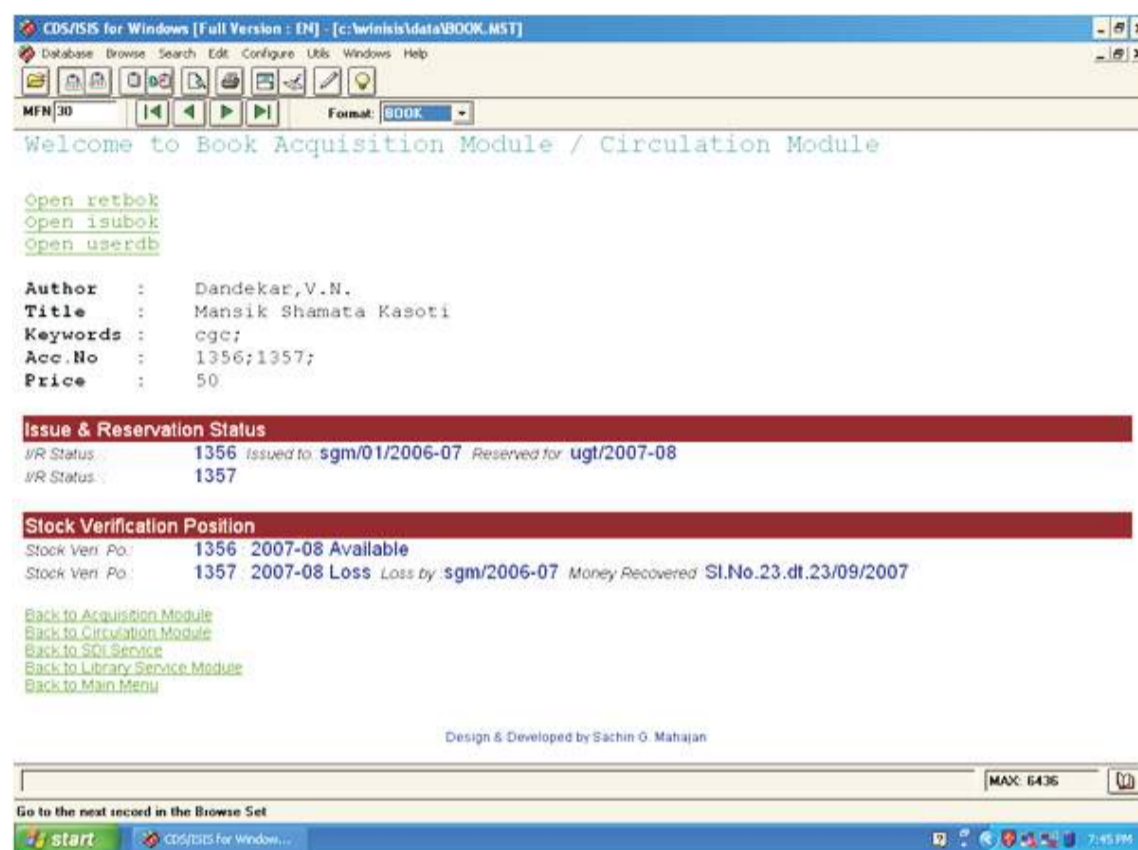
CDS/ISIS for Windows [Full Version : EN] - [c:\winisis\data\BOOK.MST]

Database Browse Search Edit Configure Utils Windows Help

MFN 30

Format: BOOK

Welcome to Book Acquisition Module / Circulation Module

Open retbok
Open isubok
Open userdb

Author : Dandekar,V.N.
Title : Mansik Shamata Kasoti
Keywords : cgc;
Acc.No : 1356;1357;
Price : 50

Issue & Reservation Status

I/R Status : 1356 Issued to sgm/01/2006-07 Reserved for ugt/2007-08
I/R Status : 1357

Stock Verification Position

Stock Veri. Po.: 1356 2007-08 Available
Stock Veri. Po.: 1357 2007-08 Loss Loss by sgm/2006-07 Money Recovered Sl.No.23.dt.23/09/2007

Back to Acquisition Module
Back to Circulation Module
Back to SDI Service
Back to Library Service Module
Back to Main Menu

Design & Developed by Sachin G. Mahajan

MAX: 6436

Go to the next record in the Browse Set

start CDS/ISIS for Window...

7:45 PM